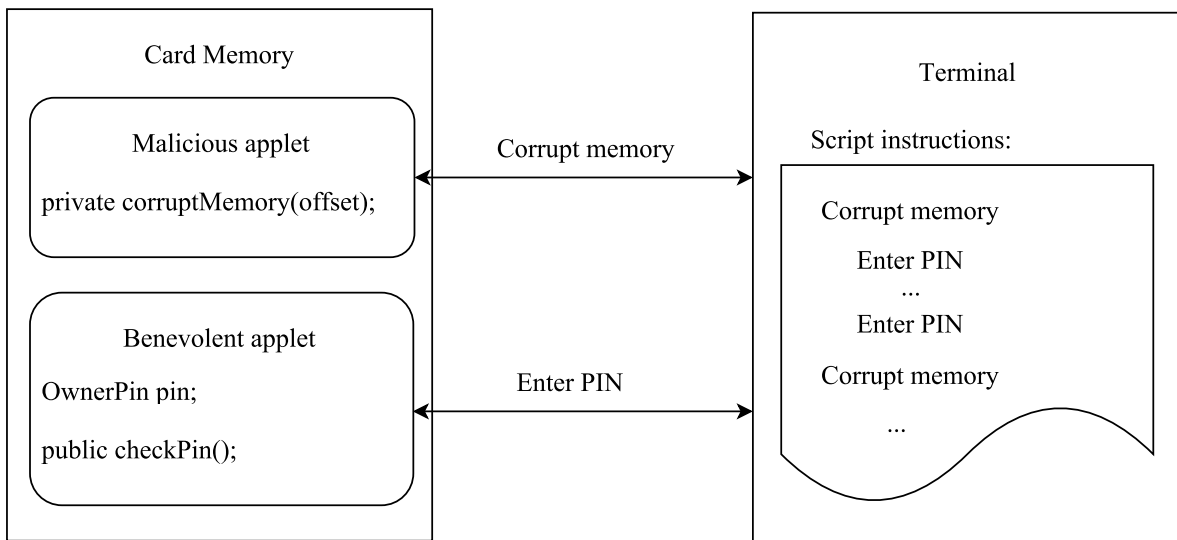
Card Memory

Malicious applet

private corruptMemory(offset);

Benevolent applet

OwnerPin pin;

public checkPin();

Corrupt memory

Enter PIN

Terminal

Script instructions:

Corrupt memory

Enter PIN

...

Enter PIN

Corrupt memory

...